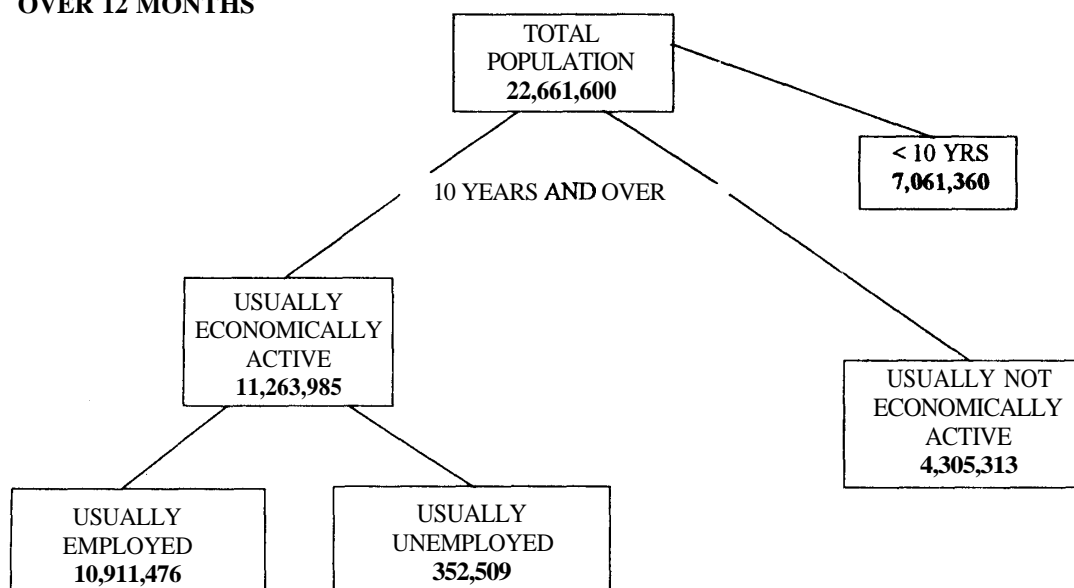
OVER 12 MONTHS

TOTAL POPULATION
22,661,600

< 10 YRS
7,061,360

10 YEARS AND OVER

USUALLY ECONOMICALLY ACTIVE
11,263,985

USUALLY NOT ECONOMICALLY ACTIVE
4,305,313

USUALLY EMPLOYED
10,911,476

USUALLY UNEMPLOYED
352,509